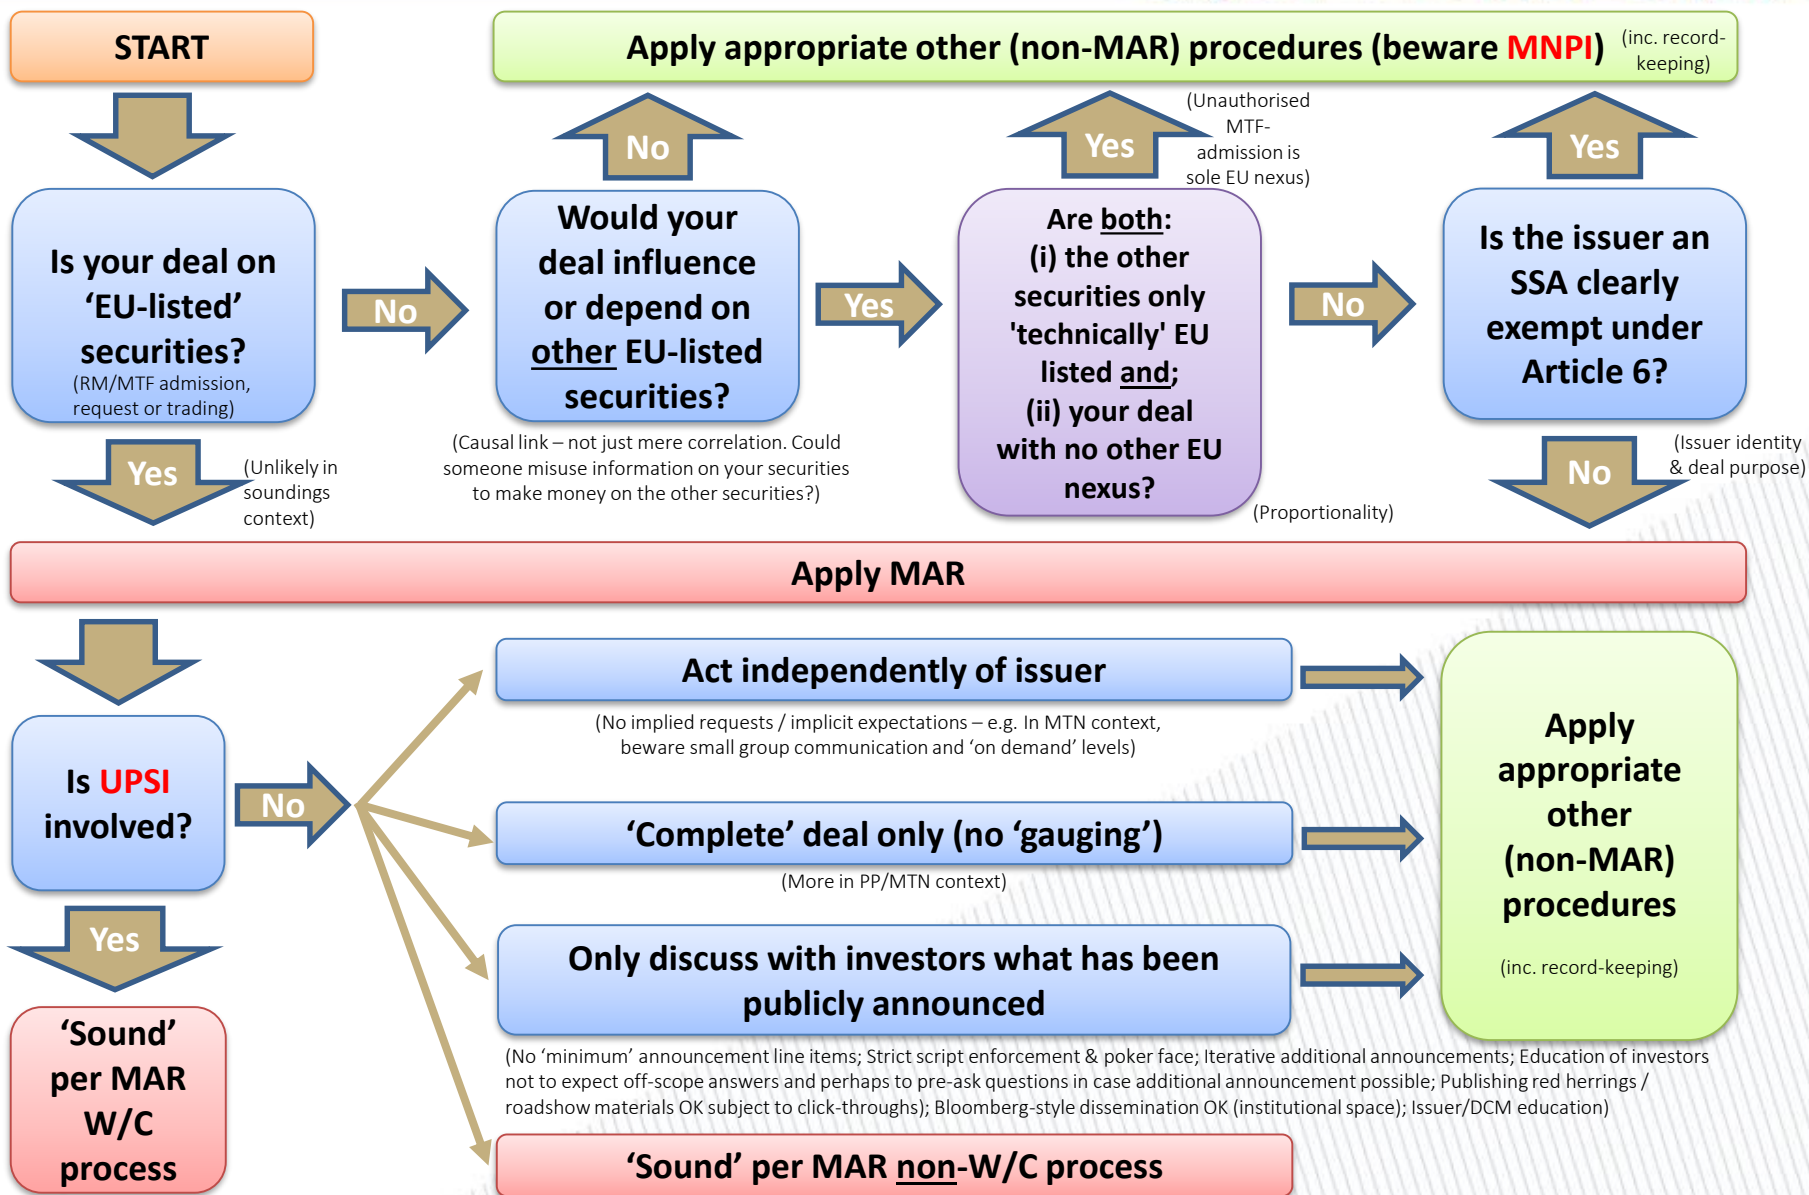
START

Apply appropriate other (non-MAR) procedures (beware MNPI) (inc. record-keeping)

No

Yes

(Unauthorised MTF-admission is sole EU nexus)

Yes

Is your deal on ‘EU-listed’ securities?
(RM/MTF admission, request or trading)

No

Would your deal influence or depend on other EU-listed securities?

Yes

Are both:
(i) the other securities only 'technically' EU listed and;
(ii) your deal with no other EU nexus?

No

Is the issuer an SSA clearly exempt under Article 6?

Yes

(Unlikely in soundings context)

(Causal link – not just mere correlation. Could someone misuse information on your securities to make money on the other securities?)

(Proportionality)

No

(Issuer identity & deal purpose)

Apply MAR

Act independently of issuer

(No implied requests / implicit expectations – e.g. In MTN context, beware small group communication and ‘on demand’ levels)

Is UPSI involved?

No

‘Complete’ deal only (no ‘gauging’)

(More in PP/MTN context)

Apply appropriate other (non-MAR) procedures

(inc. record-keeping)

Yes

Only discuss with investors what has been publicly announced

(No ‘minimum’ announcement line items; Strict script enforcement & poker face; Iterative additional announcements; Education of investors not to expect off-scope answers and perhaps to pre-ask questions in case additional announcement possible; Publishing red herrings / roadshow materials OK subject to click-throughs); Bloomberg-style dissemination OK (institutional space); Issuer/DCM education)

‘Sound’ per MAR W/C process

‘Sound’ per MAR non-W/C process